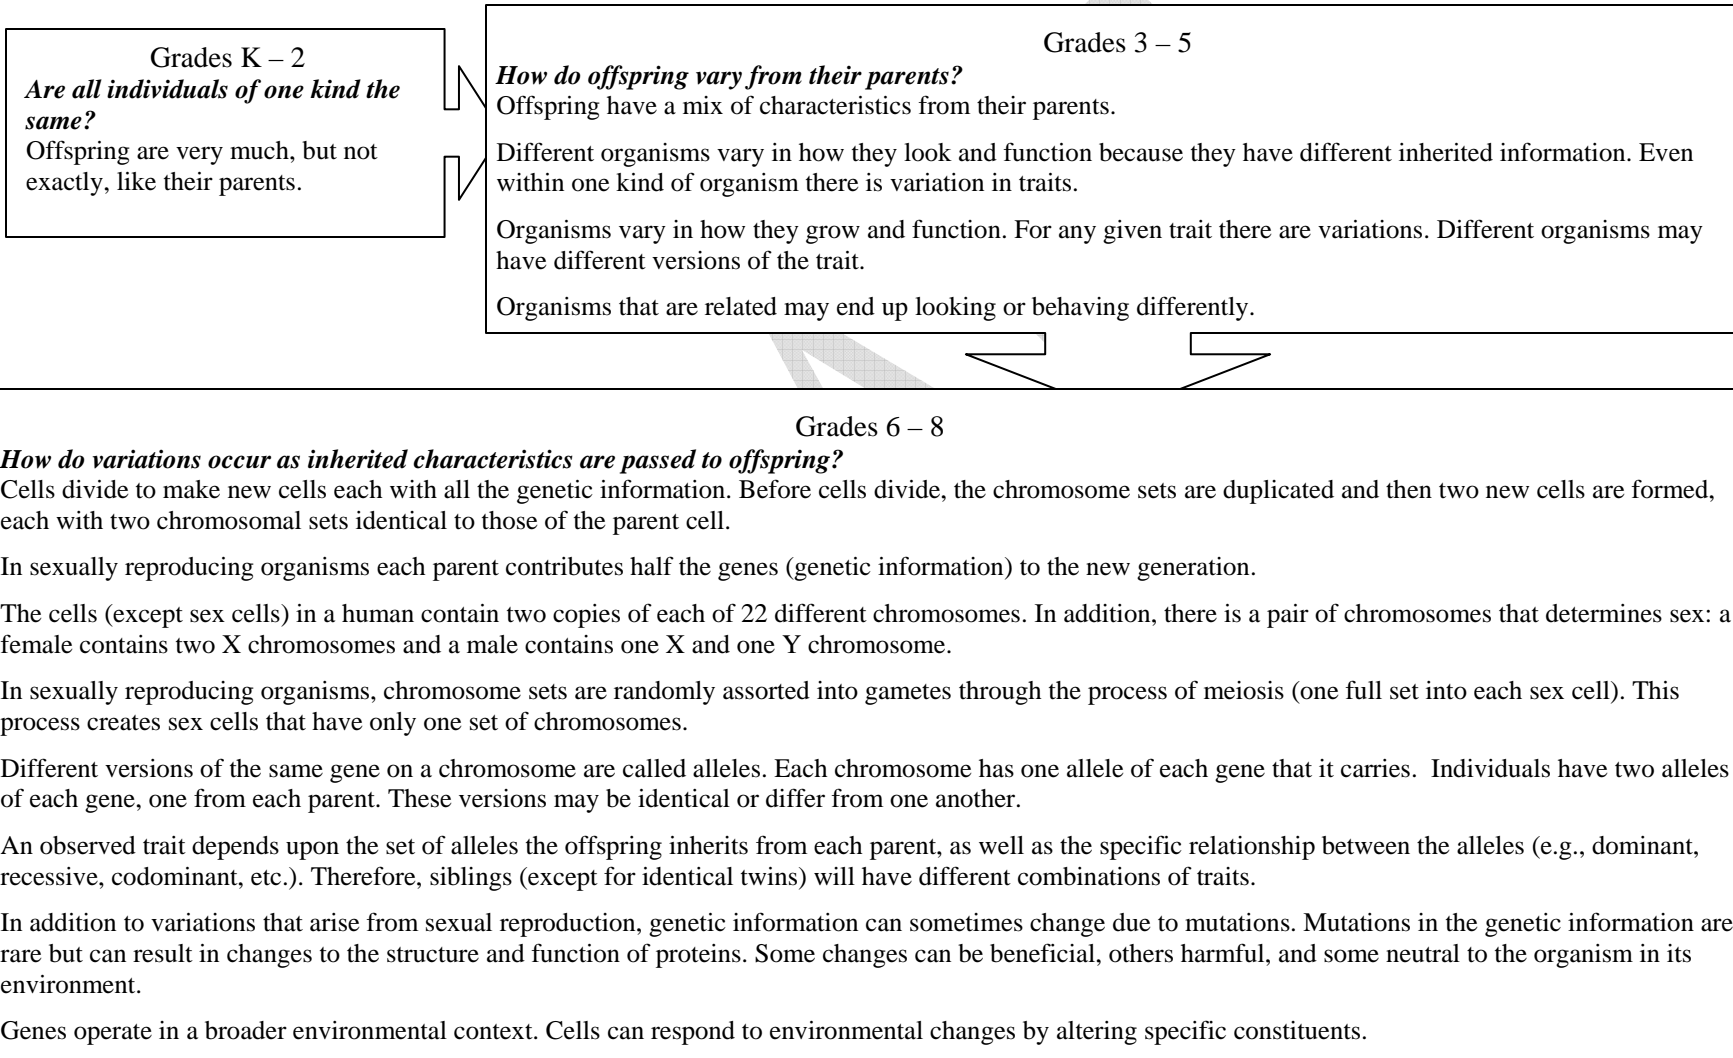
Grades K – 2
***Are all individuals of one kind the same?***
Offspring are very much, but not exactly, like their parents.

Grades 3 – 5
***How do offspring vary from their parents?***
Offspring have a mix of characteristics from their parents.

Different organisms vary in how they look and function because they have different inherited information. Even within one kind of organism there is variation in traits.

Organisms vary in how they grow and function. For any given trait there are variations. Different organisms may have different versions of the trait.

Organisms that are related may end up looking or behaving differently.

Grades 6 – 8
***How do variations occur as inherited characteristics are passed to offspring?***
Cells divide to make new cells each with all the genetic information. Before cells divide, the chromosome sets are duplicated and then two new cells are formed, each with two chromosomal sets identical to those of the parent cell.

In sexually reproducing organisms each parent contributes half the genes (genetic information) to the new generation.

The cells (except sex cells) in a human contain two copies of each of 22 different chromosomes. In addition, there is a pair of chromosomes that determines sex: a female contains two X chromosomes and a male contains one X and one Y chromosome.

In sexually reproducing organisms, chromosome sets are randomly assorted into gametes through the process of meiosis (one full set into each sex cell). This process creates sex cells that have only one set of chromosomes.

Different versions of the same gene on a chromosome are called alleles. Each chromosome has one allele of each gene that it carries. Individuals have two alleles of each gene, one from each parent. These versions may be identical or differ from one another.

An observed trait depends upon the set of alleles the offspring inherits from each parent, as well as the specific relationship between the alleles (e.g., dominant, recessive, codominant, etc.). Therefore, siblings (except for identical twins) will have different combinations of traits.

In addition to variations that arise from sexual reproduction, genetic information can sometimes change due to mutations. Mutations in the genetic information are rare but can result in changes to the structure and function of proteins. Some changes can be beneficial, others harmful, and some neutral to the organism in its environment.

Genes operate in a broader environmental context. Cells can respond to environmental changes by altering specific constituents.